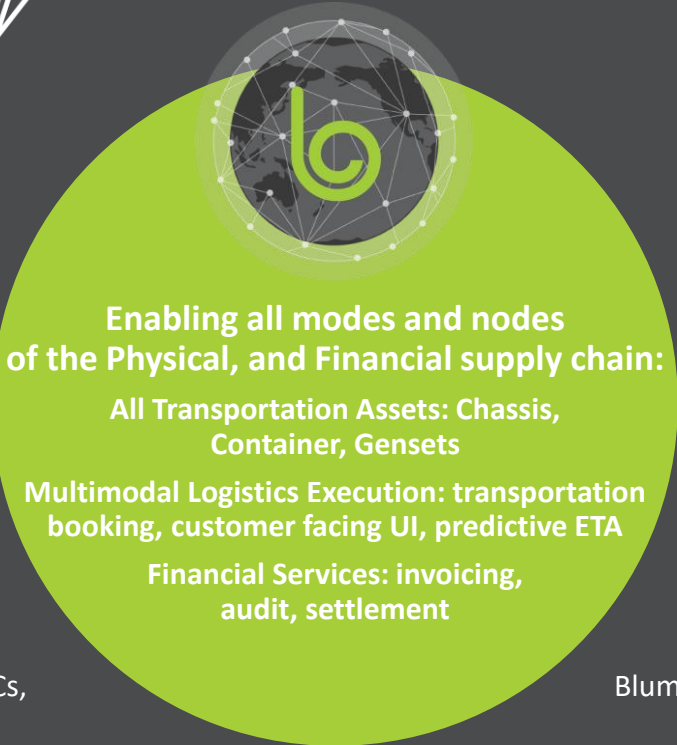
Enabling all modes and nodes of the Physical, and Financial supply chain:

All Transportation Assets: Chassis, Container, Gensets

Multimodal Logistics Execution: transportation booking, customer facing UI, predictive ETA

Financial Services: invoicing, audit, settlement

Cs,

Blum